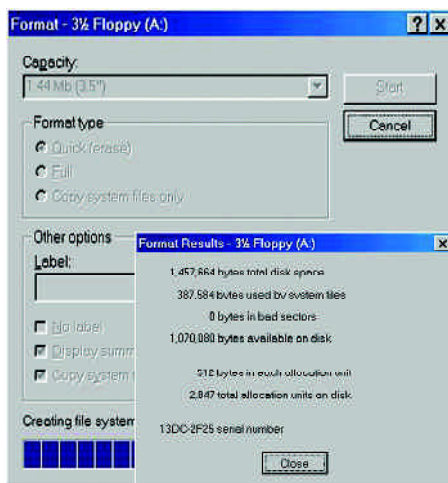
Format - 3½ Floppy (A:)

?
X

Capacity:

1.44 Mb (3.5")

Start

Cancel

Format type

Quick (erase)

Full

Copy system files only

Other options

Label:

No label

Display summ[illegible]

Copy system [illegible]

Creating file system

Format Results - 3½ Floppy (A:)

X

1,457,664 bytes total disk space

387,584 bytes used by system files

0 bytes in bad sectors

1,070,080 bytes available on disk

512 bytes in each allocation unit

2,847 total allocation units on disk

13DC-2F25 serial number

Close